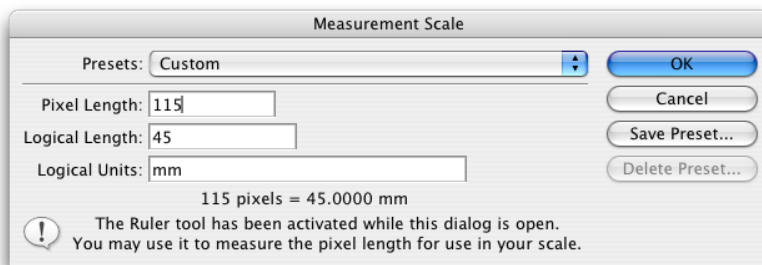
Measurement Scale

Presets: Custom

OK

Cancel

Save Preset...

Delete Preset...

Pixel Length: 115

Logical Length: 45

Logical Units: mm

115 pixels = 45.0000 mm

The Ruler tool has been activated while this dialog is open. You may use it to measure the pixel length for use in your scale.